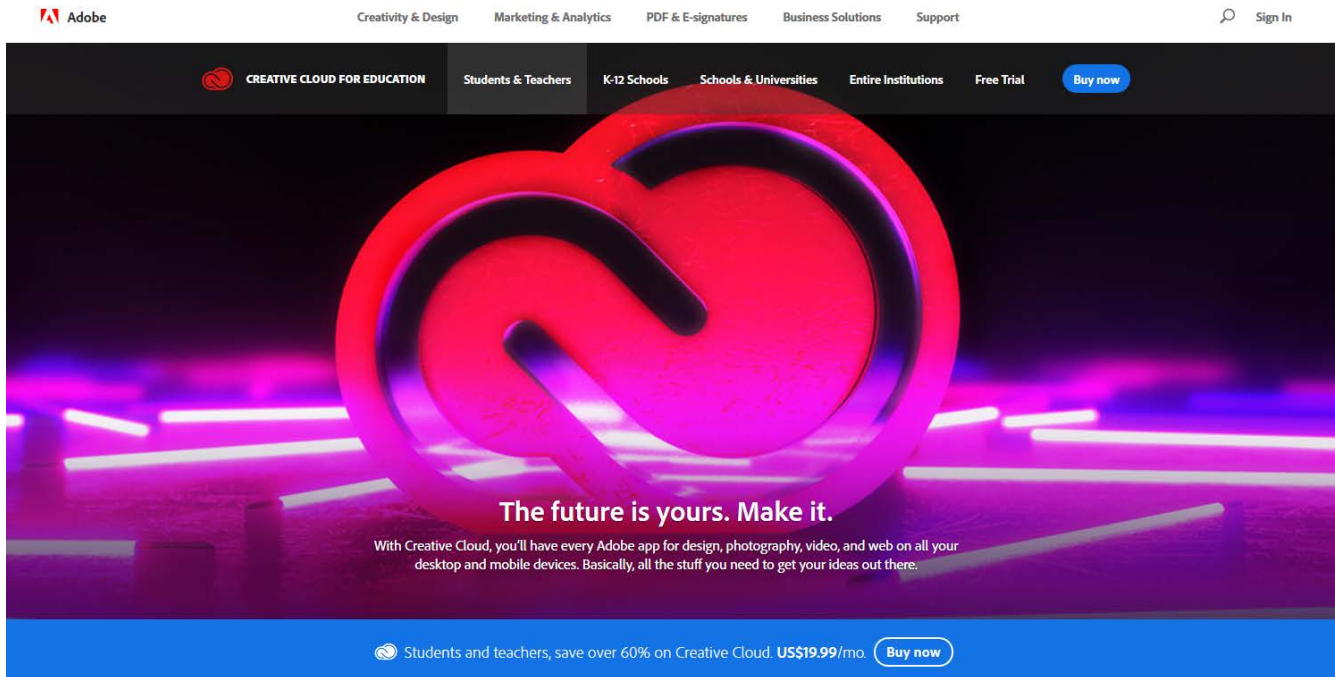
Adobe Creativity & Design Marketing & Analytics PDF & E-signatures Business Solutions Support Sign In

CREATIVE CLOUD FOR EDUCATION Students & Teachers K-12 Schools Schools & Universities Entire Institutions Free Trial Buy now

The future is yours. Make it.

With Creative Cloud, you'll have every Adobe app for design, photography, video, and web on all your desktop and mobile devices. Basically, all the stuff you need to get your ideas out there.

Students and teachers, save over 60% on Creative Cloud. US$19.99/mo. Buy now